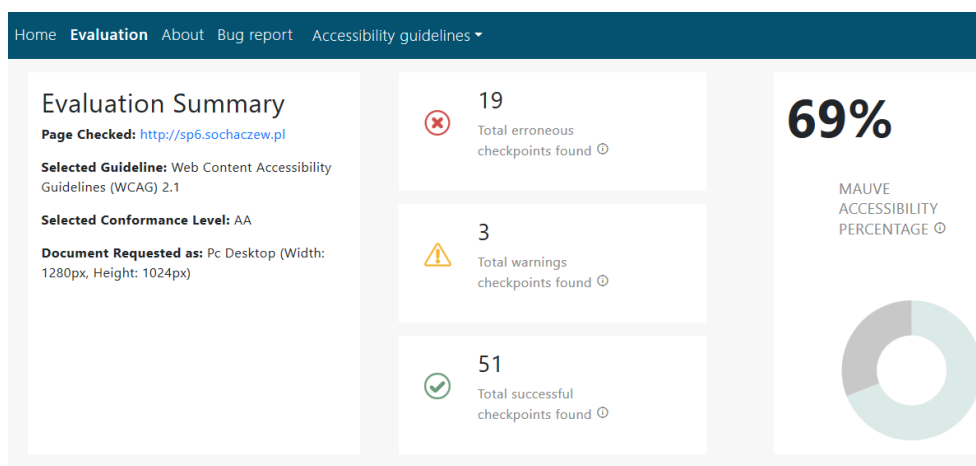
Home Evaluation About Bug report Accessibility guidelines

Evaluation Summary

Page Checked: http://sp6.sochaczew.pl

Selected Guideline: Web Content Accessibility Guidelines (WCAG) 2.1

Selected Conformance Level: AA

Document Requested as: Pc Desktop (Width: 1280px, Height: 1024px)

19
Total erroneous checkpoints found

3
Total warnings checkpoints found

51
Total successful checkpoints found

69%

MAUVE ACCESSIBILITY PERCENTAGE